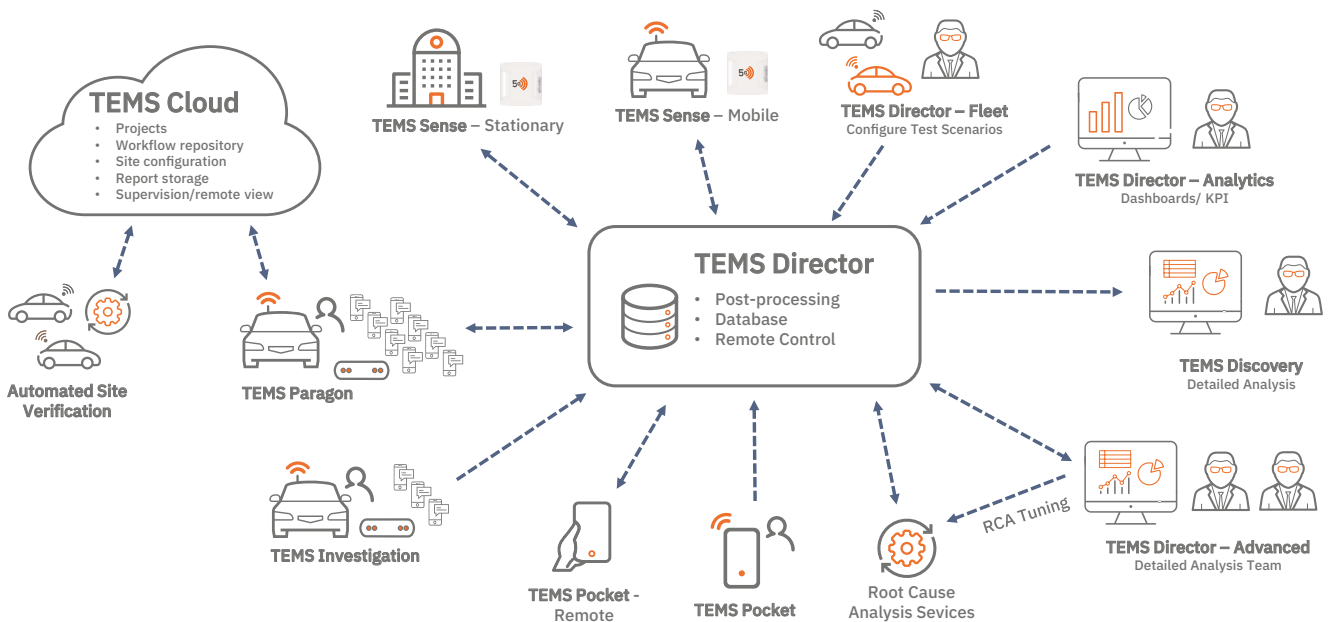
TEMS Cloud
- Projects
- Workflow repository
- Site configuration
- Report storage
- Supervision/remote view

5G

TEMS Sense – Stationary

5G

TEMS Sense – Mobile

TEMS Director – Fleet
Configure Test Scenarios

TEMS Director – Analytics
Dashboards/ KPI

TEMS Director
- Post-processing
- Database
- Remote Control

Automated Site Verification

TEMS Paragon

TEMS Discovery
Detailed Analysis

TEMS Investigation

TEMS Pocket - Remote

TEMS Pocket

Root Cause Analysis Sevices

RCA Tuning

TEMS Director – Advanced
Detailed Analysis Team